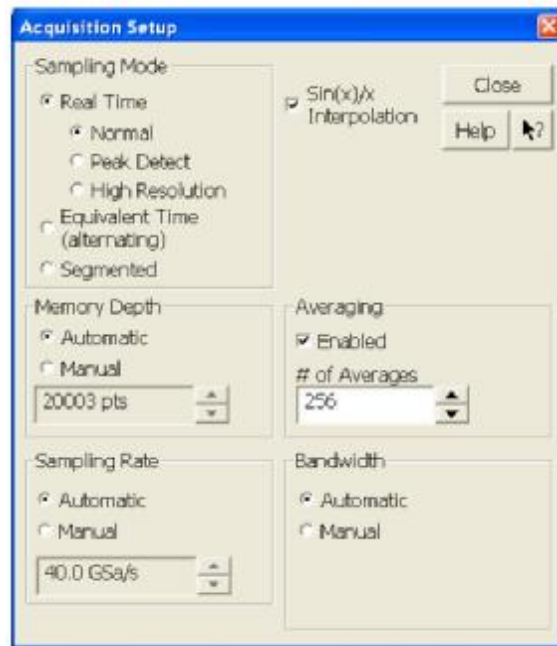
Acquisition Setup

Sampling Mode
Real Time
Normal
Peak Detect
High Resolution
Equivalent Time (alternating)
Segmented

Sin(x)/x Interpolation

Close
Help
?

Memory Depth
Automatic
Manual
20003 pts

Averaging
Enabled
# of Averages
256

Sampling Rate
Automatic
Manual
40.0 GSa/s

Bandwidth
Automatic
Manual